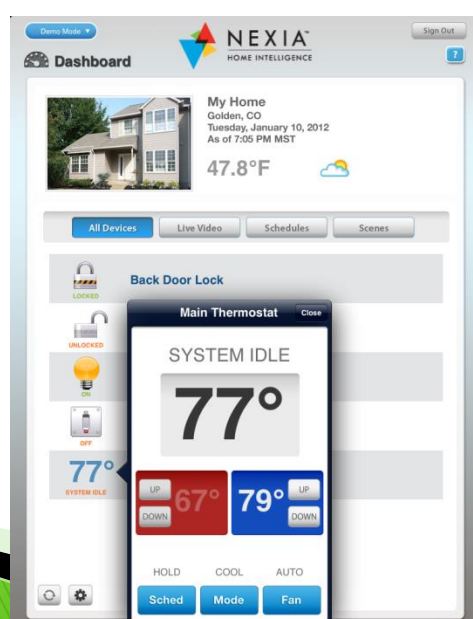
Demo Mode ▼

NEXIA™
HOME INTELLIGENCE

Sign Out

Dashboard

?

My Home
Golden, CO
Tuesday, January 10, 2012
As of 7:05 PM MST

47.8°F

All Devices
Live Video
Schedules
Scenes

LOCKED
Back Door Lock

UNLOCKED

ON

OFF

77°
SYSTEM IDLE

Main Thermostat
Close

SYSTEM IDLE

77°

UP
DOWN
67°

79°
UP
DOWN

HOLD
COOL
AUTO

Sched
Mode
Fan